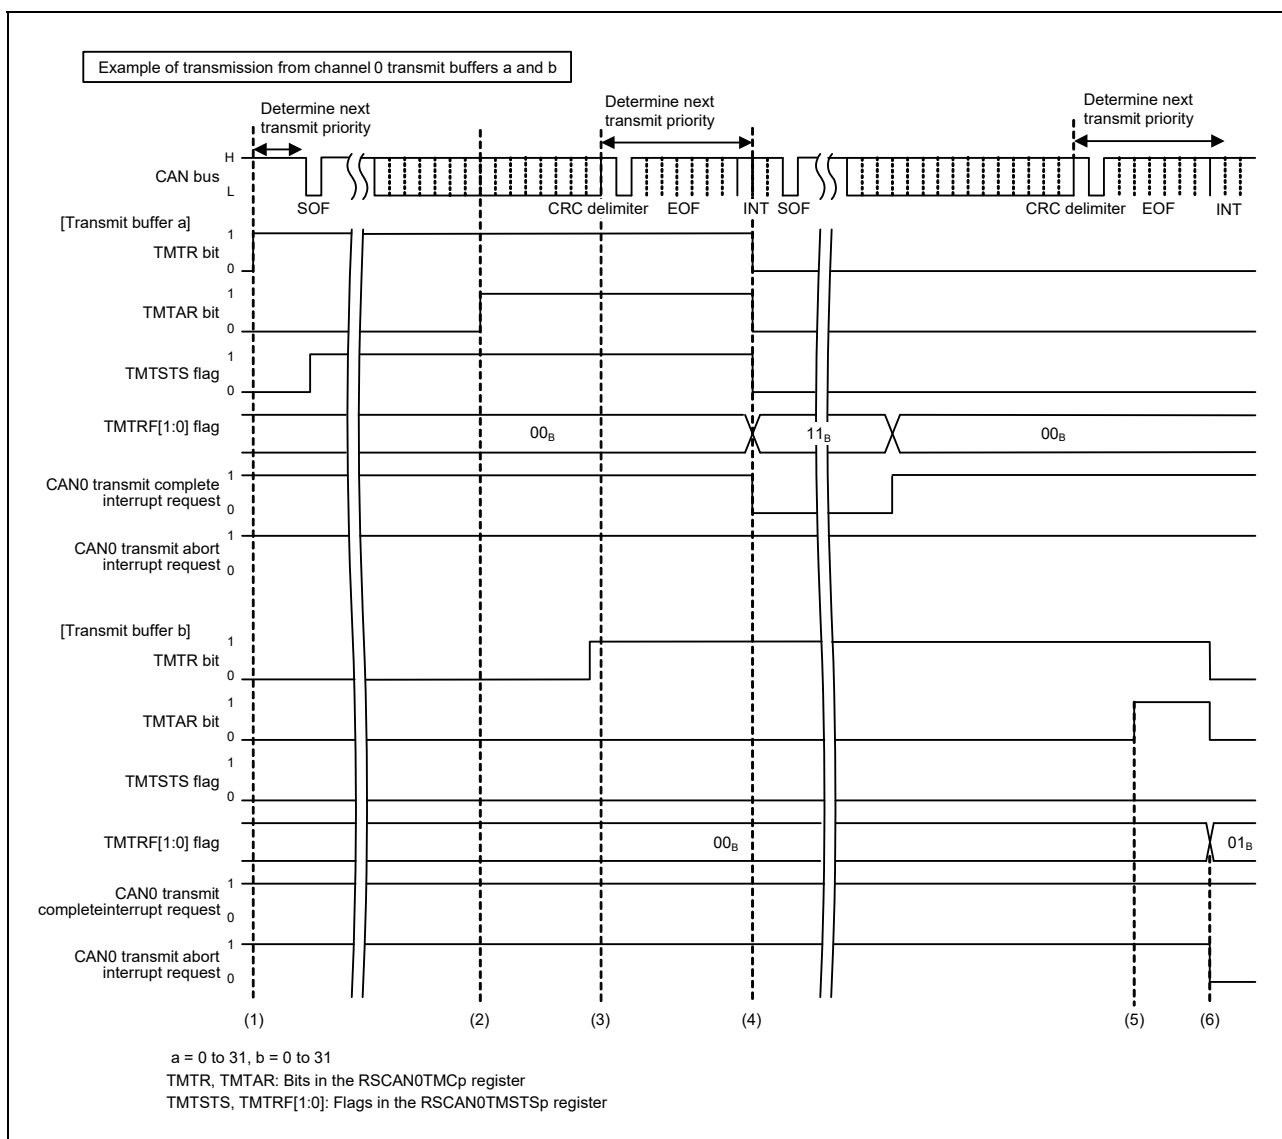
Example of transmission from channel 0 transmit buffers a and b

Determine next transmit priority

Determine next transmit priority

Determine next transmit priority

H
CAN bus
L

SOF

CRC delimiter EOF INT SOF

CRC delimiter EOF INT

[Transmit buffer a]

TMTR bit 1 0

TMTAR bit 1 0

TMTSTS flag 1 0

TMTRF[1:0] flag $00_B$ $11_B$ $00_B$

CAN0 transmit complete interrupt request 1 0

CAN0 transmit abort interrupt request 1 0

[Transmit buffer b]

TMTR bit 1 0

TMTAR bit 1 0

TMTSTS flag 1 0

TMTRF[1:0] flag $00_B$ $01_B$

CAN0 transmit completeinterrupt request 1 0

CAN0 transmit abort interrupt request 1 0

(1) (2) (3) (4) (5) (6)

a = 0 to 31, b = 0 to 31
TMTR, TMTAR: Bits in the RSCAN0TMCp register
TMTSTS, TMTRF[1:0]: Flags in the RSCAN0TMSTSp register